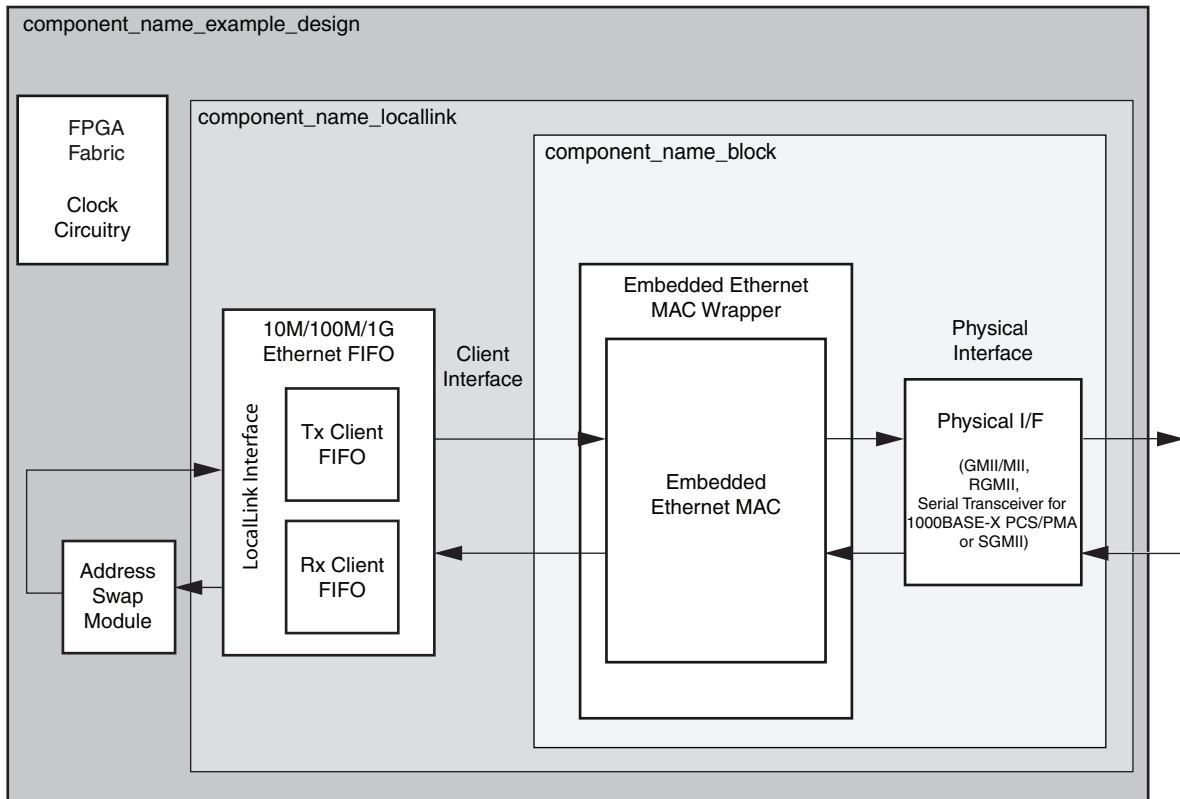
component_name_example_design

FPGA Fabric

Clock Circuitry

component_name_locallink

component_name_block

10M/100M/1G Ethernet FIFO

LocalLink Interface

Tx Client FIFO

Rx Client FIFO

Client Interface

Embedded Ethernet MAC Wrapper

Embedded Ethernet MAC

Physical Interface

Physical I/F

(GMII/MII, RGMII, Serial Transceiver for 1000BASE-X PCS/PMA or SGMII)

Address Swap Module